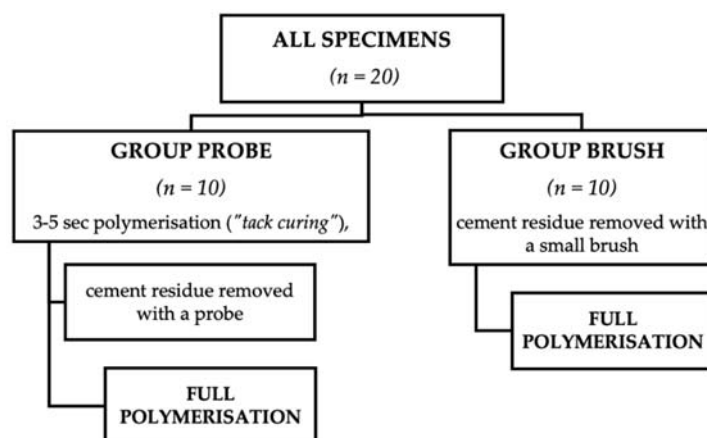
ALL SPECIMENS
($n = 20$)

GROUP PROBE
($n = 10$)
3-5 sec polymerisation ("tack curing"),

cement residue removed with a probe

FULL POLYMERISATION

GROUP BRUSH
($n = 10$)
cement residue removed with a small brush

FULL POLYMERISATION